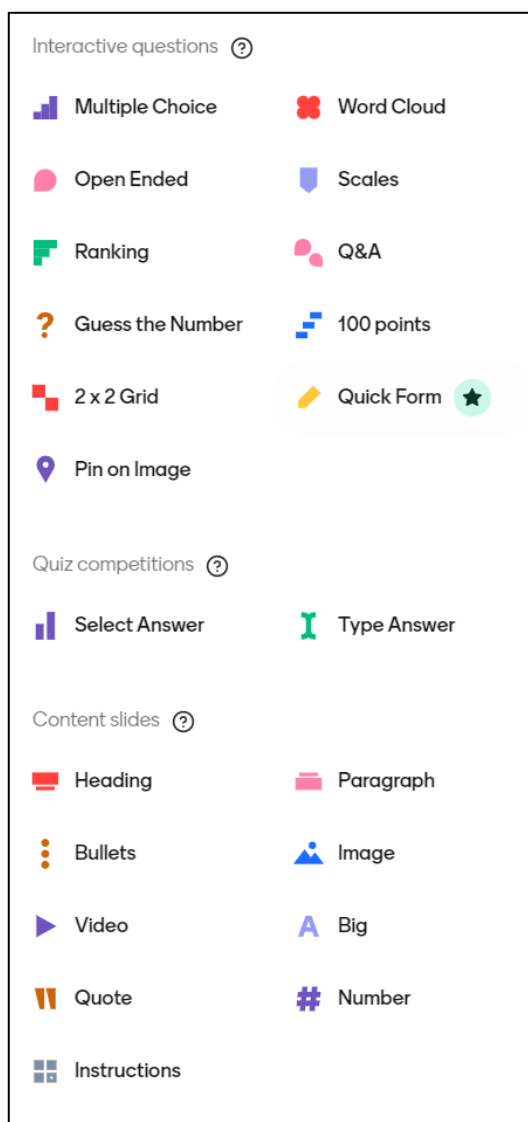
Interactive questions ?

Multiple Choice
Word Cloud
Open Ended
Scales
Ranking
Q&A
Guess the Number
100 points
2 x 2 Grid
Quick Form
Pin on Image

Quiz competitions ?

Select Answer
Type Answer

Content slides ?

Heading
Paragraph
Bullets
Image
Video
A Big
Quote
Number
Instructions